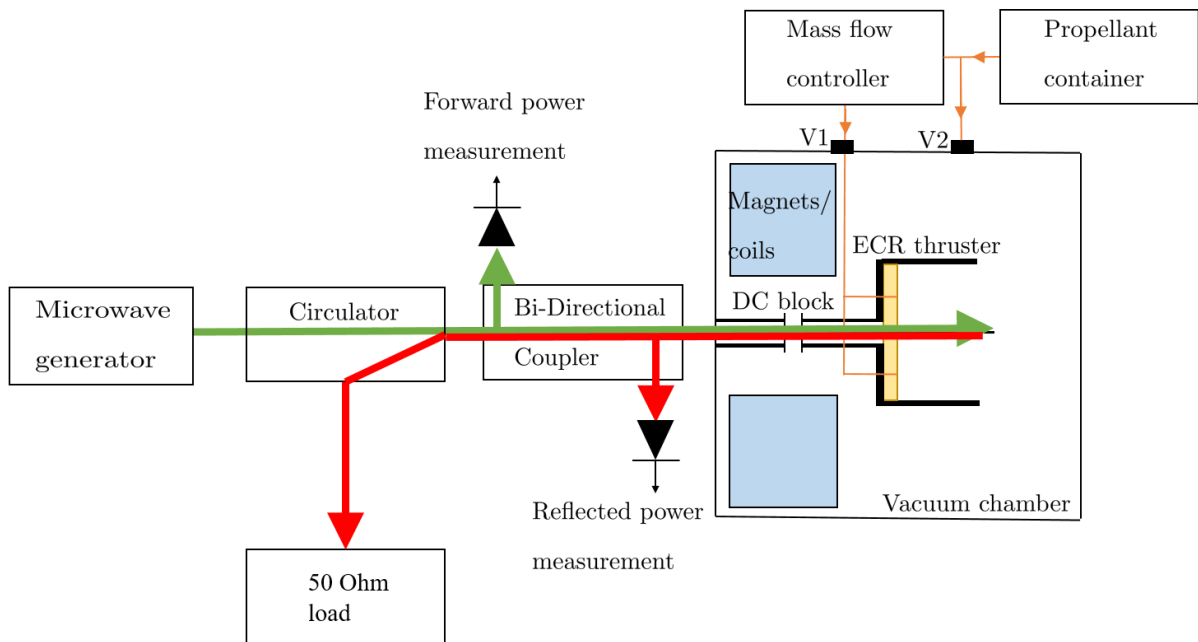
Mass flow controller

Propellant container

V1

V2

Forward power measurement

Magnets/ coils

ECR thruster

Microwave generator

Circulator

Bi-Directional Coupler

DC block

Reflected power measurement

Vacuum chamber

50 Ohm load